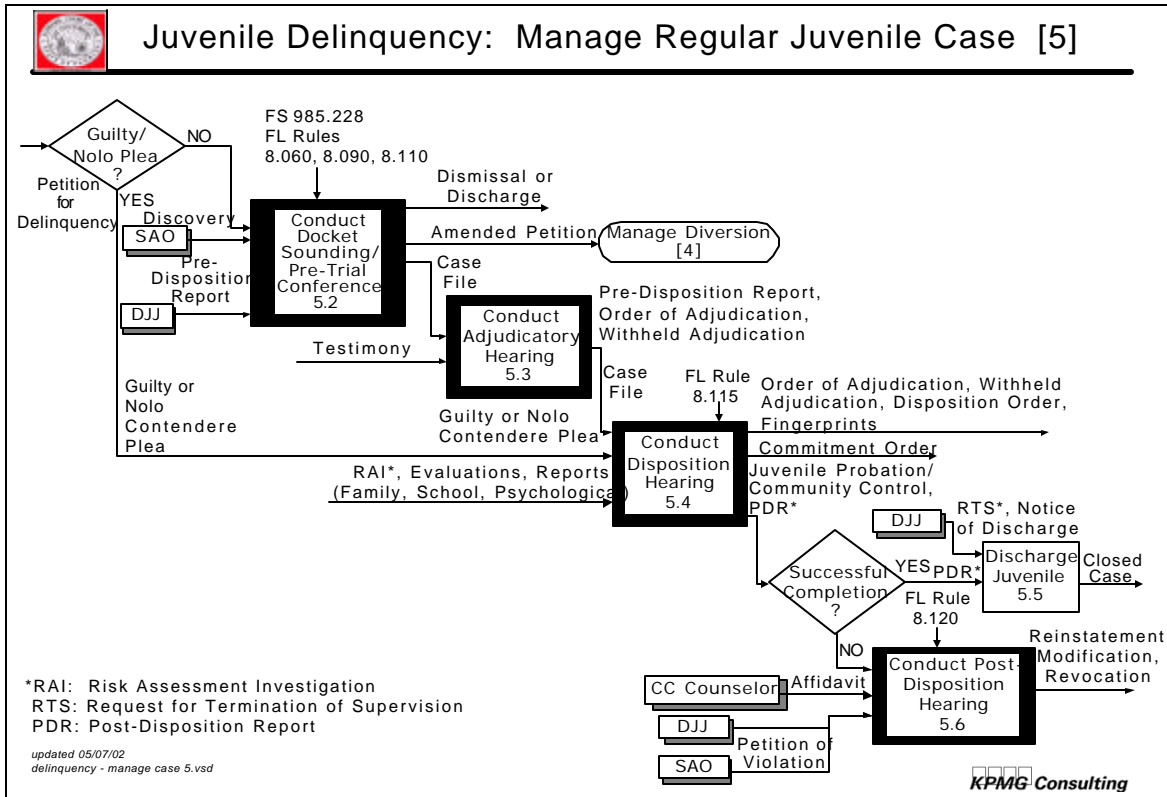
Juvenile Delinquency: Manage Regular Juvenile Case [5]

Guilty/ Nolo Plea ?

NO

YES

Petition for Delinquency

FS 985.228
FL Rules
8.060, 8.090, 8.110

Discovery

SAO

Pre-Disposition Report

DJJ

Conduct Docket Sounding/ Pre-Trial Conference
5.2

Dismissal or Discharge

Amended Petition

Manage Diversion [4]

Case File

Conduct Adjudicatory Hearing
5.3

Pre-Disposition Report, Order of Adjudication, Withheld Adjudication

Testimony

Case File

FL Rule
8.115

Guilty or Nolo Contendere Plea

Guilty or Nolo Contendere Plea

Order of Adjudication, Withheld Adjudication, Disposition Order, Fingerprints

Conduct Disposition Hearing
5.4

Commitment Order
Juvenile Probation/ Community Control, PDR*

RAI*, Evaluations, Reports (Family, School, Psychological)

DJJ

RTS*, Notice of Discharge

Successful Completion ?

YES

PDR*

Discharge Juvenile
5.5

Closed Case

FL Rule
8.120

NO

Conduct Post-Disposition Hearing
5.6

Reinstatement Modification, Revocation

CC Counselor

Affidavit

DJJ

SAO

Petition of Violation

*RAI: Risk Assessment Investigation
RTS: Request for Termination of Supervision
PDR: Post-Disposition Report

updated 05/07/02
delinquency - manage case 5.vsd

KPMG Consulting